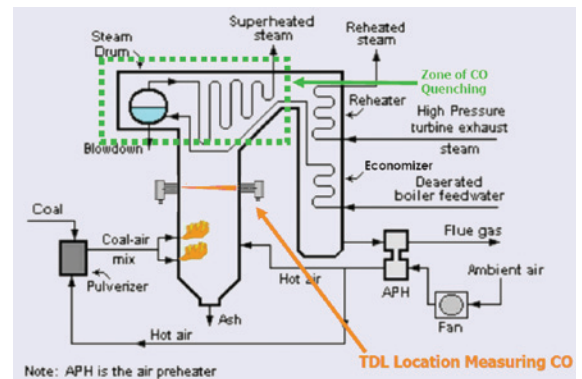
Steam Drum

Superheated steam

Reheated steam

Zone of CO Quenching

Reheater

High Pressure turbine exhaust steam

Blowdown

Economizer

Deaerated boiler feedwater

Coal

Coal-air mix

Pulverizer

Flue gas

Hot air

APH

Ambient air

Fan

Ash

Hot air

TDL Location Measuring CO

Note: APH is the air preheater